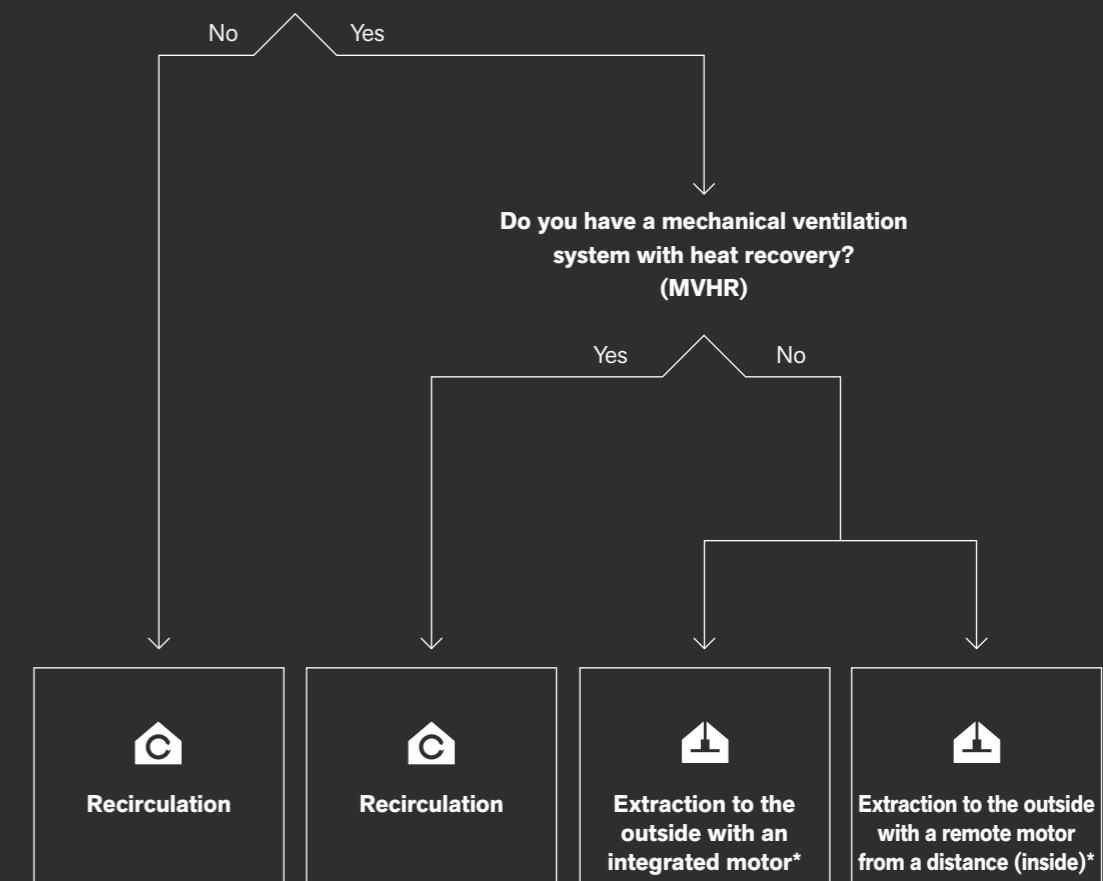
No

Yes

Do you have a mechanical ventilation system with heat recovery? (MVHR)

Yes

No

Recirculation

Recirculation

Extraction to the outside with an integrated motor*

Extraction to the outside with a remote motor from a distance (inside)*